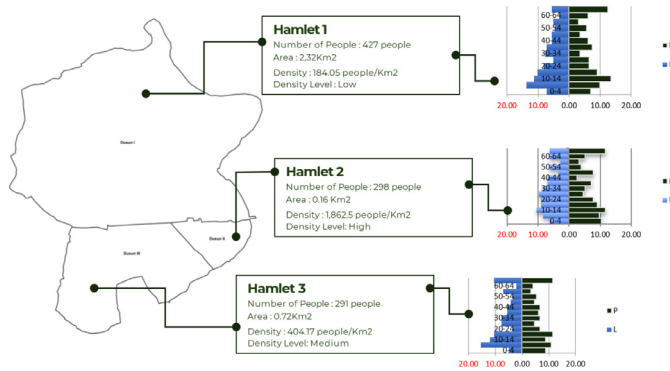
Dusun I

Dusun II

Dusun III

Hamlet 1
Number of People : 427 people
Area : 2,32Km2
Density : 184.05 people/Km2
Density Level : Low

60-64
50-54
40-44
30-34
20-24
10-14
0-4
20.00 10.00 0.00 10.00 20.00

Hamlet 2
Number of People : 298 people
Area : 0.16 Km2
Density : 1,862.5 people/Km2
Density Level: High

60-64
50-54
40-44
30-34
20-24
10-14
0-4
20.00 10.00 0.00 10.00 20.00

Hamlet 3
Number of People : 291 people
Area : 0.72Km2
Density : 404.17 people/Km2
Density Level: Medium

60-64
50-54
40-44
30-34
20-24
10-14
0-4
20.00 10.00 0.00 10.00 20.00
P
L